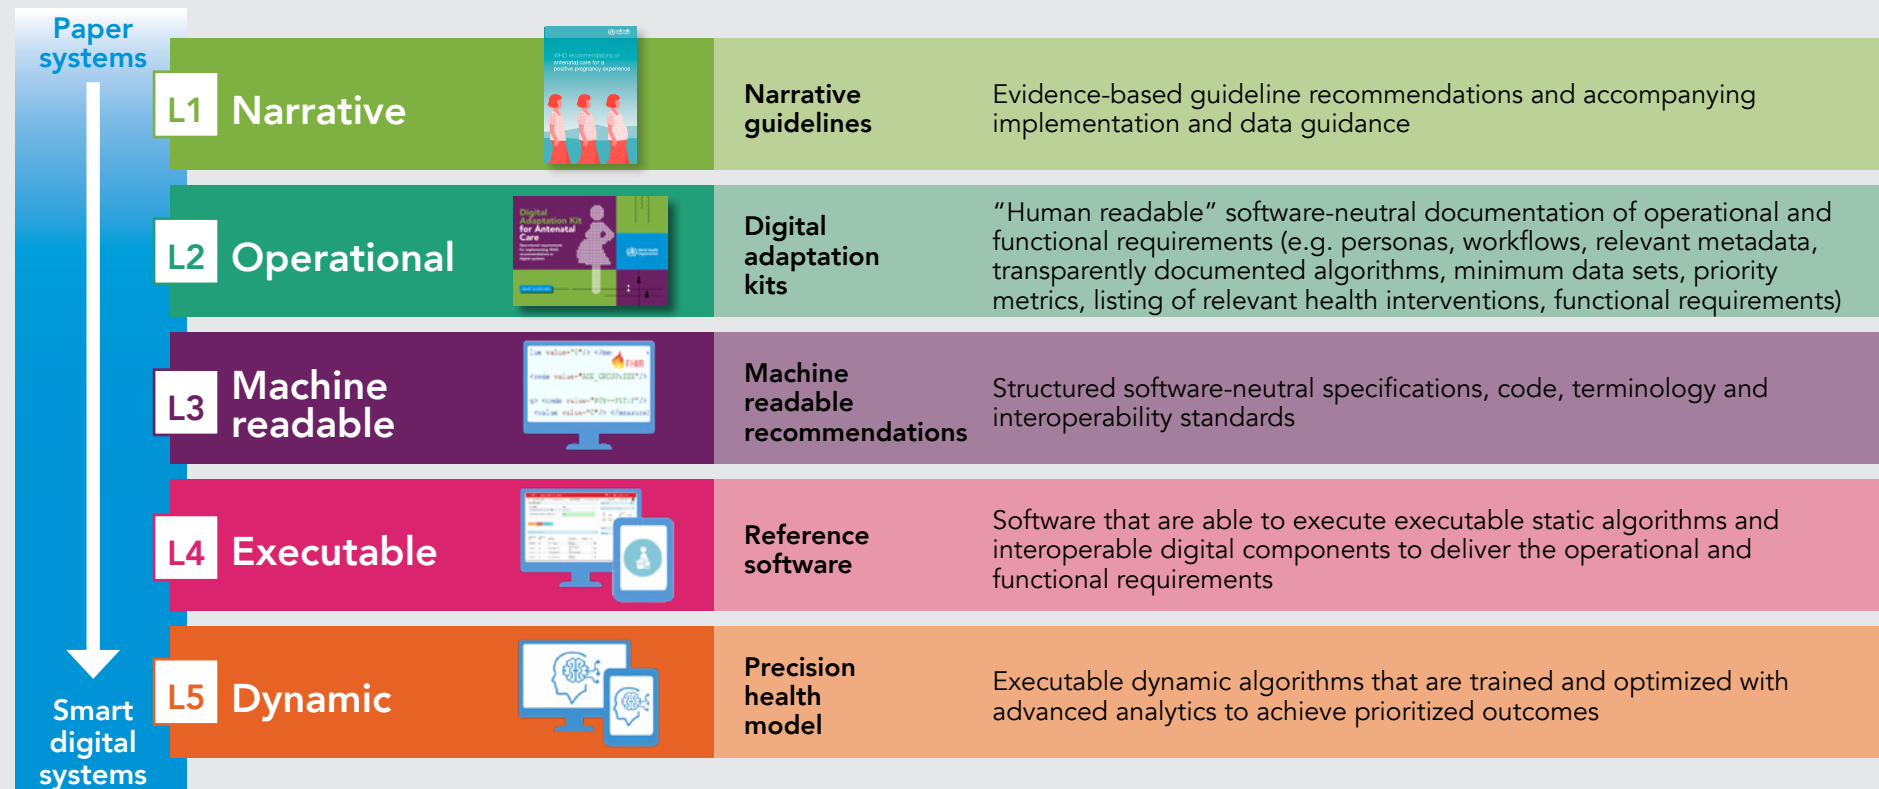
Paper systems

L1 Narrative

Narrative guidelines

Evidence-based guideline recommendations and accompanying implementation and data guidance

L2 Operational

Digital Adaptation Kit for Antenatal Care

Digital adaptation kits

"Human readable" software-neutral documentation of operational and functional requirements (e.g. personas, workflows, relevant metadata, transparently documented algorithms, minimum data sets, priority metrics, listing of relevant health interventions, functional requirements)

L3 Machine readable

FHIR

Machine readable recommendations

Structured software-neutral specifications, code, terminology and interoperability standards

L4 Executable

Reference software

Software that are able to execute executable static algorithms and interoperable digital components to deliver the operational and functional requirements

L5 Dynamic

Precision health model

Executable dynamic algorithms that are trained and optimized with advanced analytics to achieve prioritized outcomes

Smart digital systems